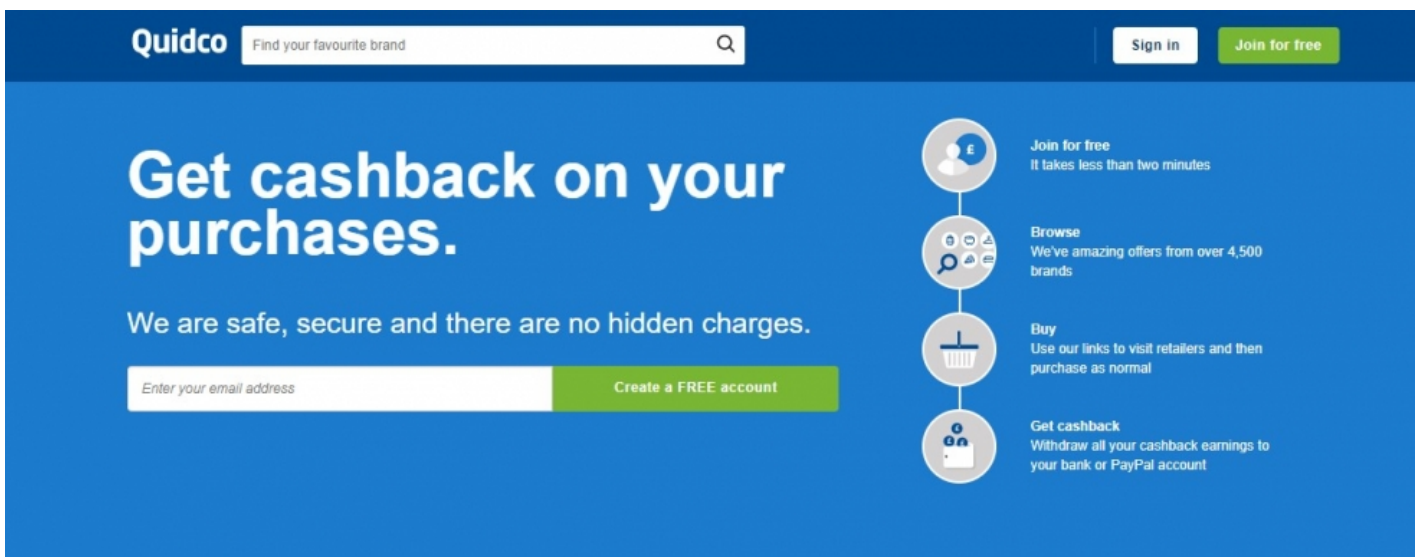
Quidco

Find your favourite brand

Sign in

Join for free

Get cashback on your purchases.

We are safe, secure and there are no hidden charges.

Enter your email address

Create a FREE account

Join for free
It takes less than two minutes

Browse
We've amazing offers from over 4,500 brands

Buy
Use our links to visit retailers and then purchase as normal

Get cashback
Withdraw all your cashback earnings to your bank or PayPal account